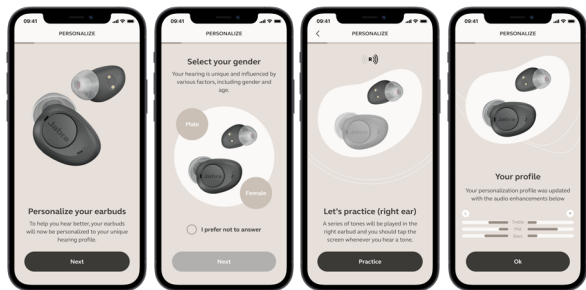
09:41

PERSONALIZE

Jabra

Personalize your earbuds

To help you hear better, your earbuds will now be personalized to your unique hearing profile.

Next

09:41

PERSONALIZE

Select your gender

Your hearing is unique and influenced by various factors, including gender and age.

Male

Female

Jabra

I prefer not to answer

Next

09:41

PERSONALIZE

Let's practice (right ear)

A series of tones will be played in the right earbud and you should tap the screen whenever you hear a tone.

Practice

09:41

PERSONALIZE

Your profile

Your personalization profile was updated with the audio enhancements below

Treble

Mid

Bass

Ok